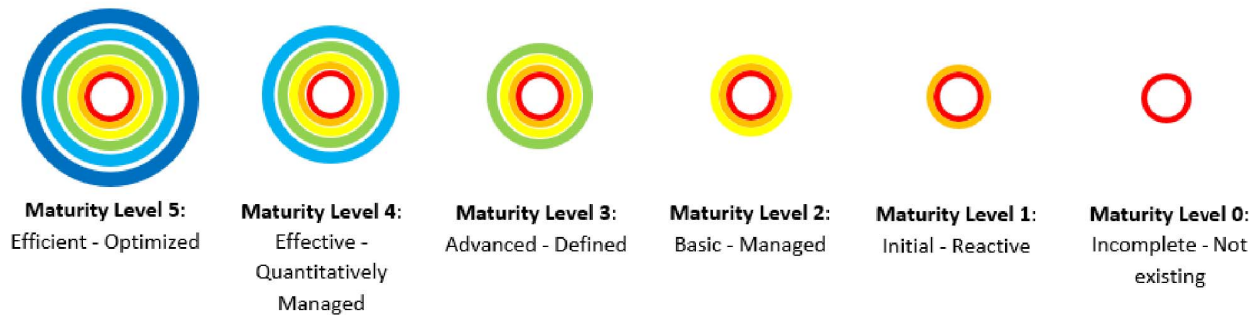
**Maturity Level 5**:
Efficient - Optimized

**Maturity Level 4**:
Effective - Quantitatively Managed

**Maturity Level 3**:
Advanced - Defined

**Maturity Level 2**:
Basic - Managed

**Maturity Level 1**:
Initial - Reactive

**Maturity Level 0**:
Incomplete - Not existing